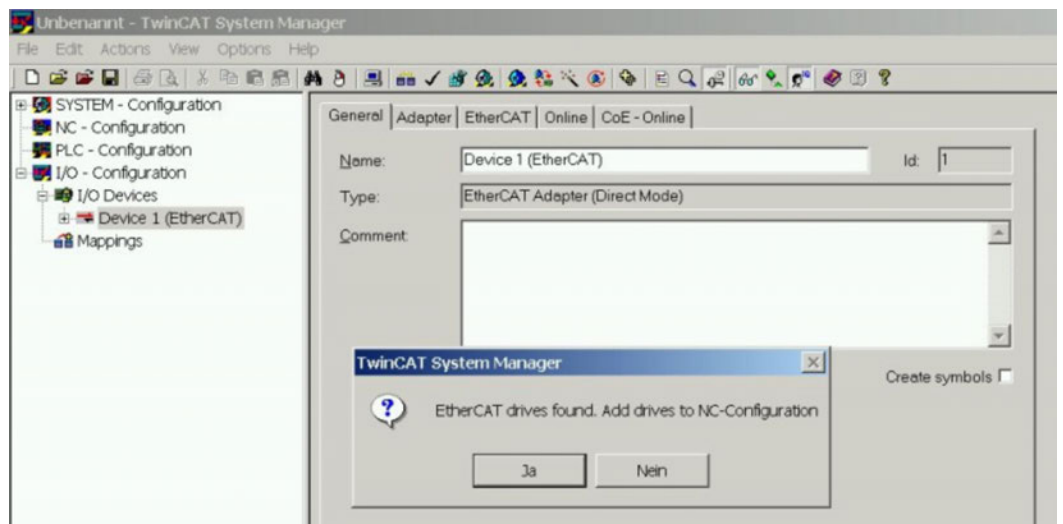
Unbenannt - TwinCAT System Manager
File Edit Actions View Options Help

SYSTEM - Configuration
NC - Configuration
PLC - Configuration
I/O - Configuration
I/O Devices
Device 1 (EtherCAT)
Mappings

General | Adapter | EtherCAT | Online | CoE - Online

Name: Device 1 (EtherCAT) Id: 1
Type: EtherCAT Adapter (Direct Mode)
Comment:

Create symbols

TwinCAT System Manager
EtherCAT drives found. Add drives to NC-Configuration
Ja Nein